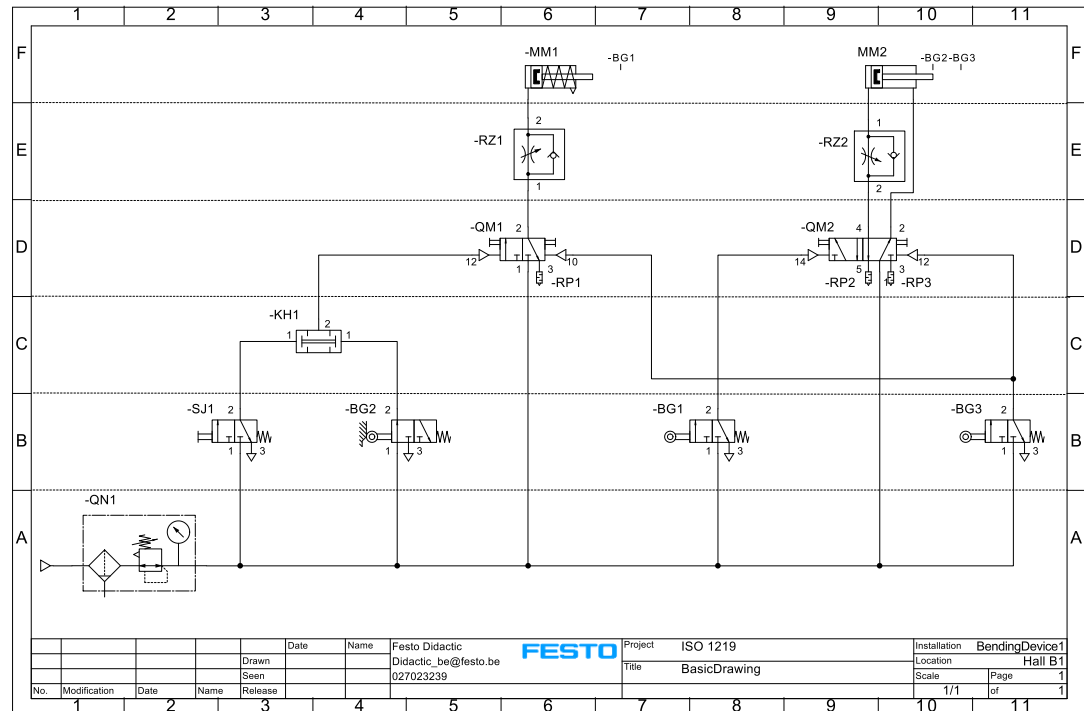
1 2 3 4 5 6 7 8 9 10 11

F
E
D
C
B
A

-MM1
-BG1
MM2
-BG2 -BG3

-RZ1
2
1

-RZ2
1
2

-QM1
2
12
1
3
10
-RP1

-QM2
4
2
14
5
3
12
-RP2
-RP3

-KH1
1
2
1

-SJ1
2
1
3

-BG2
2
1
3

-BG1
2
1
3

-BG3
2
1
3

-QN1

| | | | | Date | Name | Festo Didactic | FESTO | Project | ISO 1219 | Installation | BendingDevice1 |
|---|---|---|---|---|---|---|---|---|---|---|---|
| | | | Drawn | | | Didactic_be@festo.be | | Title | BasicDrawing | Location | Hall B1 |
| | | | Seen | | | 027023239 | | | | Scale | Page 1 |
| No. | Modification | Date | Name | Release | | | | | | 1/1 | of 1 |

1 2 3 4 5 6 7 8 9 10 11